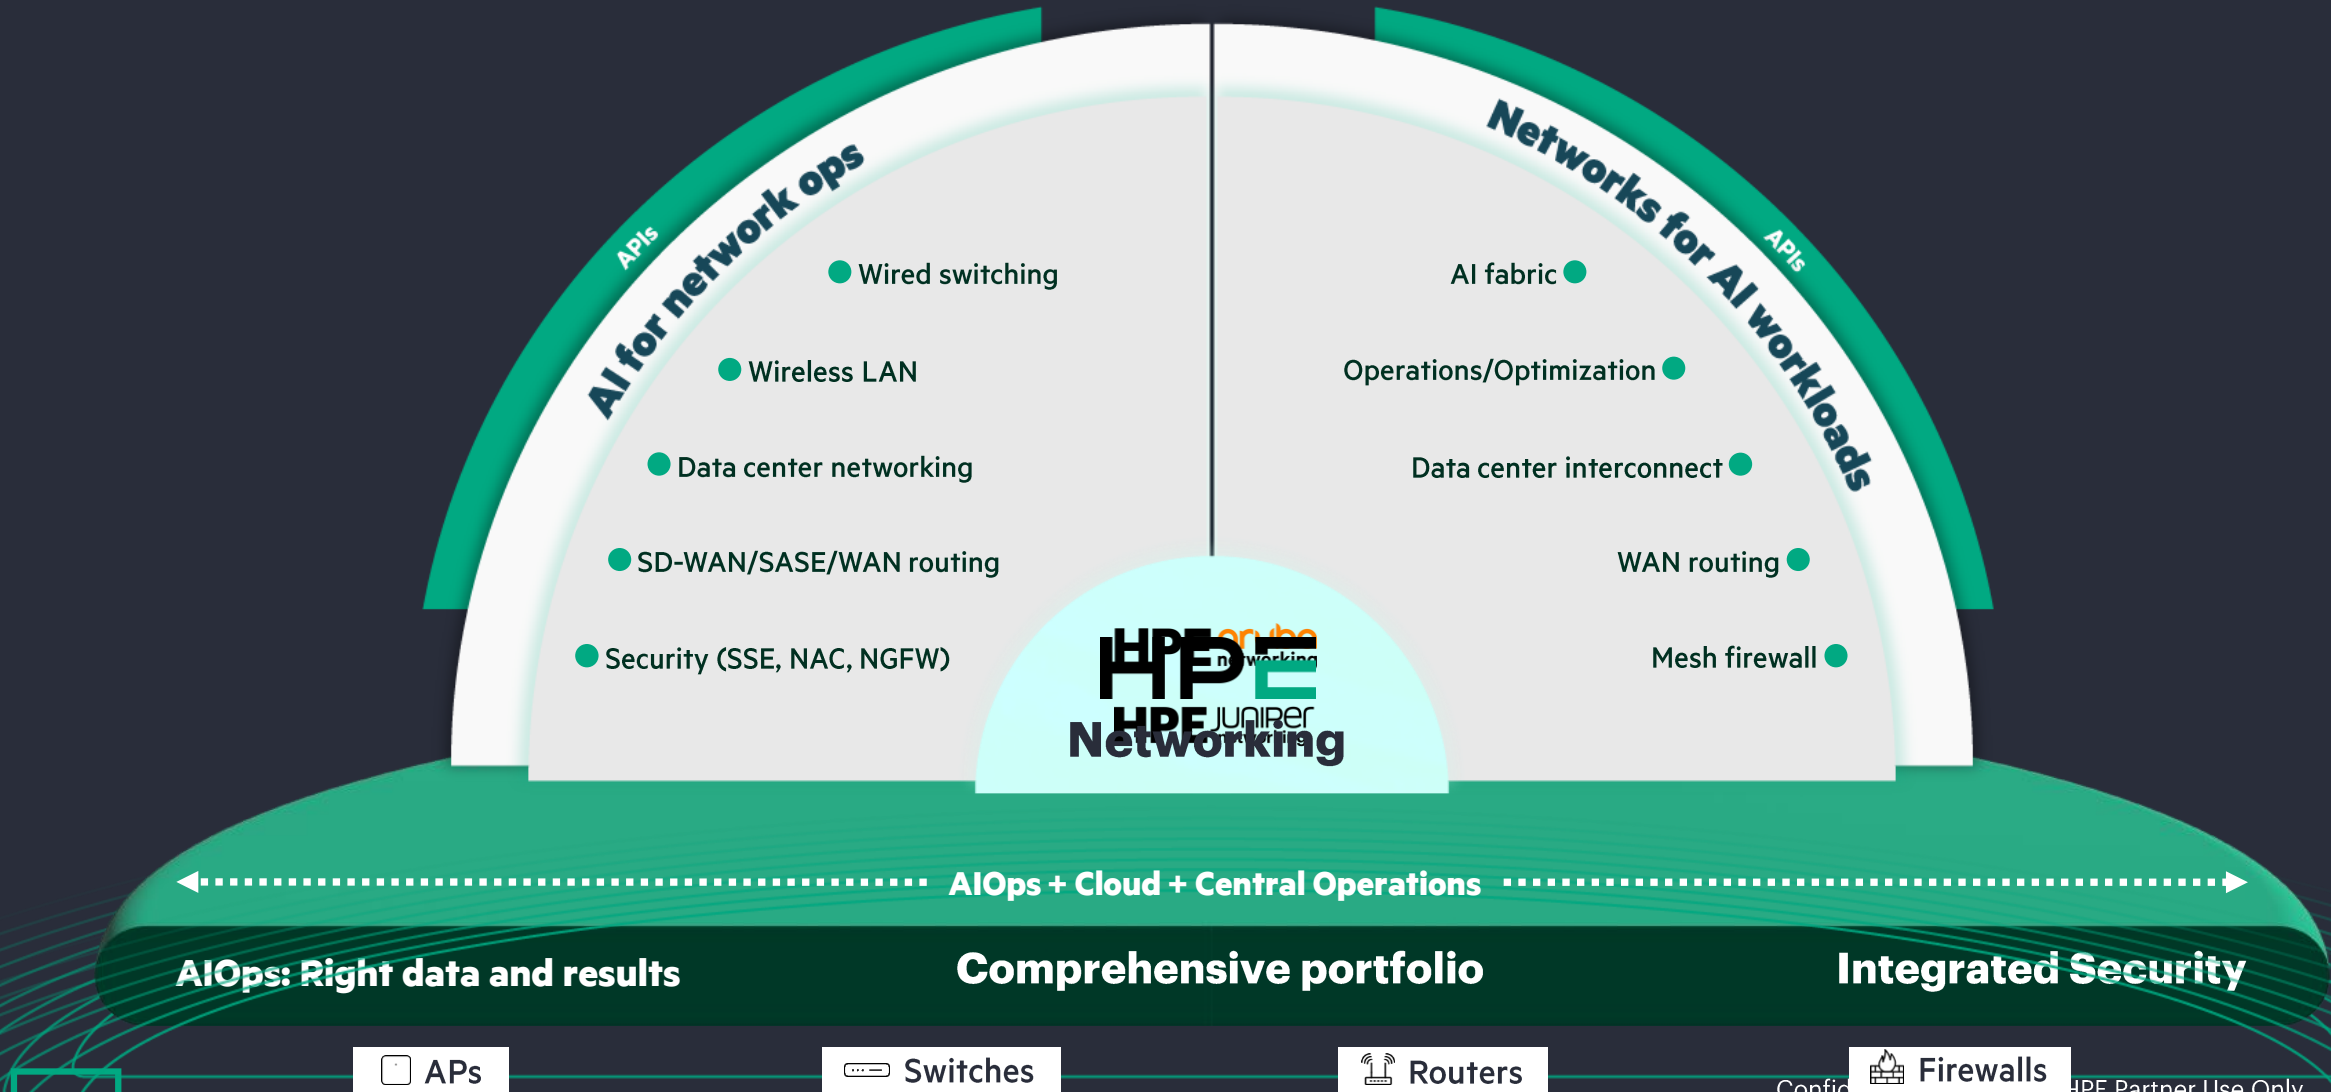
APIs
AI for network ops

Wired switching

Wireless LAN

Data center networking

SD-WAN/SASE/WAN routing

Security (SSE, NAC, NGFW)

Networks for AI workloads
APIs

AI fabric

Operations/Optimization

Data center interconnect

WAN routing

Mesh firewall

HPE aruba networking
HPE
HPE JUNIPER networking
Networking

AIOps + Cloud + Central Operations

AIOps: Right data and results

Comprehensive portfolio

Integrated Security

APs

Switches

Routers

Confid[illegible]

Firewalls

HPE Partner Use Only